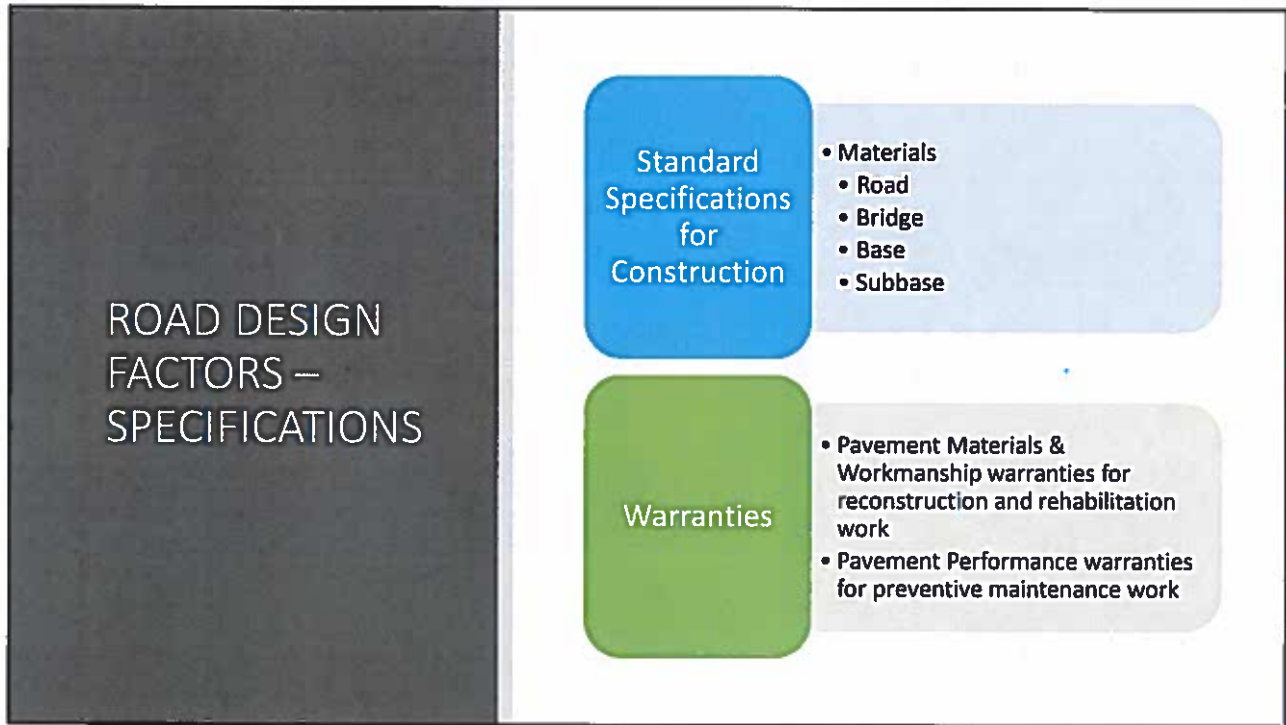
ROAD DESIGN FACTORS – SPECIFICATIONS

Standard Specifications for Construction

• Materials
• Road
• Bridge
• Base
• Subbase

Warranties

• Pavement Materials & Workmanship warranties for reconstruction and rehabilitation work
• Pavement Performance warranties for preventive maintenance work